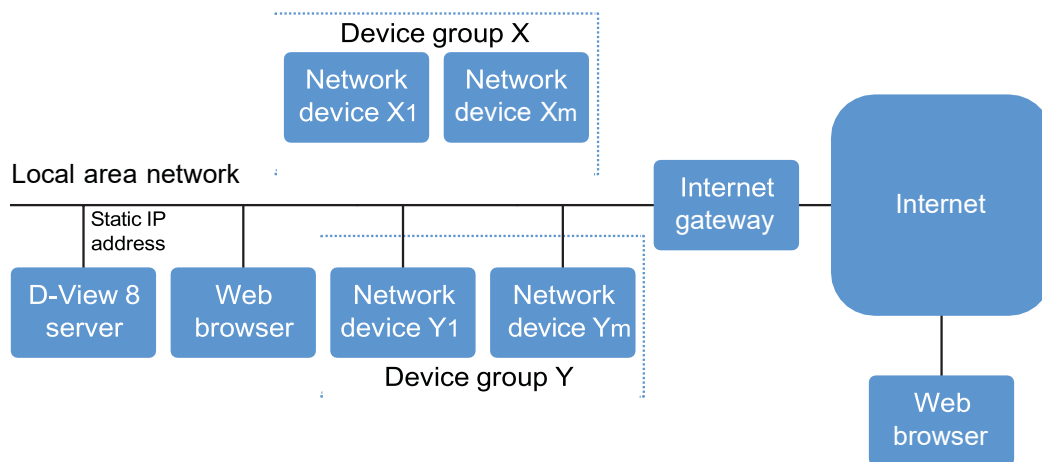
Device group X

Network device X1

Network device Xm

Local area network

Static IP address

Internet gateway

Internet

D-View 8 server

Web browser

Network device Y1

Network device Ym

Device group Y

Web browser